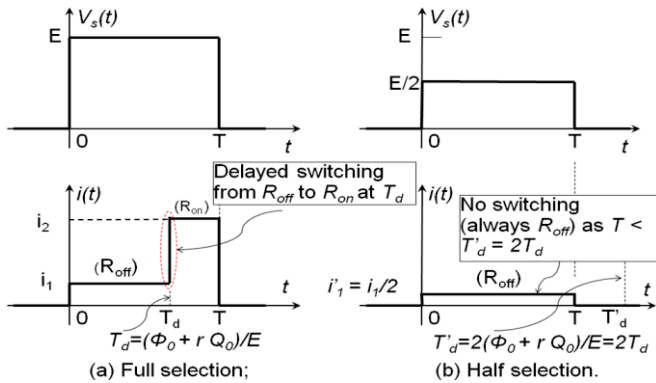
$V_s(t)$

E

0

T

$t$

$V_s(t)$

E

E/2

0

T

$t$

$i(t)$

$i_2$

$i_1$

($R_{on}$)

($R_{off}$)

Delayed switching from $R_{off}$ to $R_{on}$ at $T_d$

0

$T_d$

T

$t$

$T_d=(\Phi_0 + r\, Q_0)/E$

(a) Full selection;

$i(t)$

No switching (always $R_{off}$) as $T < T'_d = 2T_d$

($R_{off}$)

$i'_1 = i_1/2$

0

T

$T'_d$

$t$

$T'_d=2(\Phi_0 + r\, Q_0)/E=2T_d$

(b) Half selection.